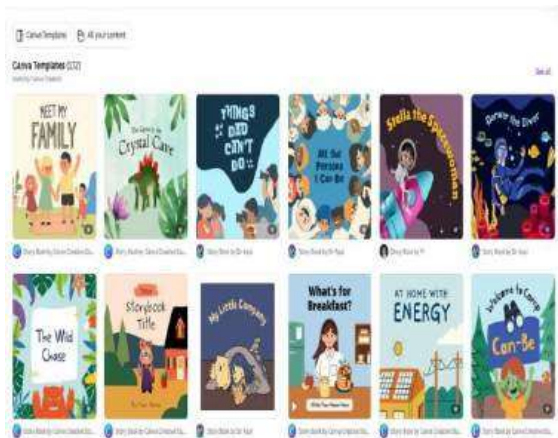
Canva Templates | All your content

Canva Templates (132)

See all

MEET MY FAMILY

The Quest to the Crystal Cave

THINGS DAD CAN'T DO

All the Persons I Can Be

Stella the Spacewoman

Darwin the Diver

Story Book by Canva Creative Studio

Story Book by Canva Creative Studio

Story Book by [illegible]

Story Book by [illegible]

Story Book by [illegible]

Story Book by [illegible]

The Wild Chase

Storybook Title

My Little Company

What's for Breakfast?

AT HOME WITH ENERGY

Welcome to Camp Can-Be

Story Book by Canva Creative Studio

Story Book by Canva Creative Studio

Story Book by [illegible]

Story Book by Canva Creative Studio

Story Book by Canva Creative Studio

Story Book by Canva Creative Studio